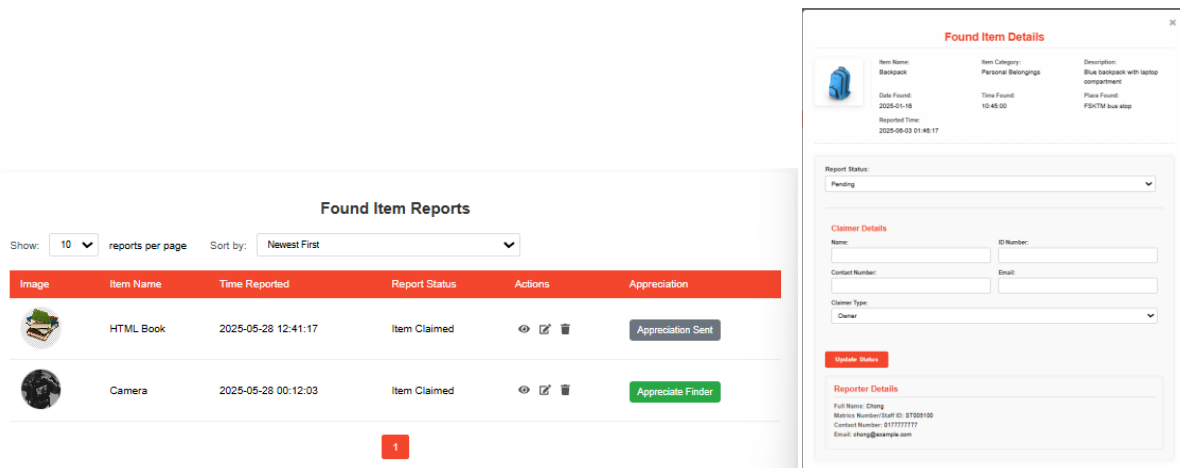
Found Item Reports

Show: 10 reports per page Sort by: Newest First

| Image | Item Name | Time Reported | Report Status | Actions | Appreciation |
|---|---|---|---|---|---|
| | HTML Book | 2025-05-28 12:41:17 | Item Claimed | | Appreciation Sent |
| | Camera | 2025-05-28 00:12:03 | Item Claimed | | Appreciate Finder |

1

×

Found Item Details

Item Name:
Backpack

Item Category:
Personal Belongings

Description:
Blue backpack with laptop compartment

Date Found:
2025-01-16

Time Found:
10:45:00

Place Found:
FSKTM bus stop

Reported Time:
2025-06-03 01:46:17

Report Status:
Pending

Claimer Details

Name:

ID Number:

Contact Number:

Email:

Claimer Type:
Owner

Update Status

Reporter Details

Full Name: Chong
Matrics Number/Staff ID: ST005100
Contact Number: 0177777777
Email: chong@example.com